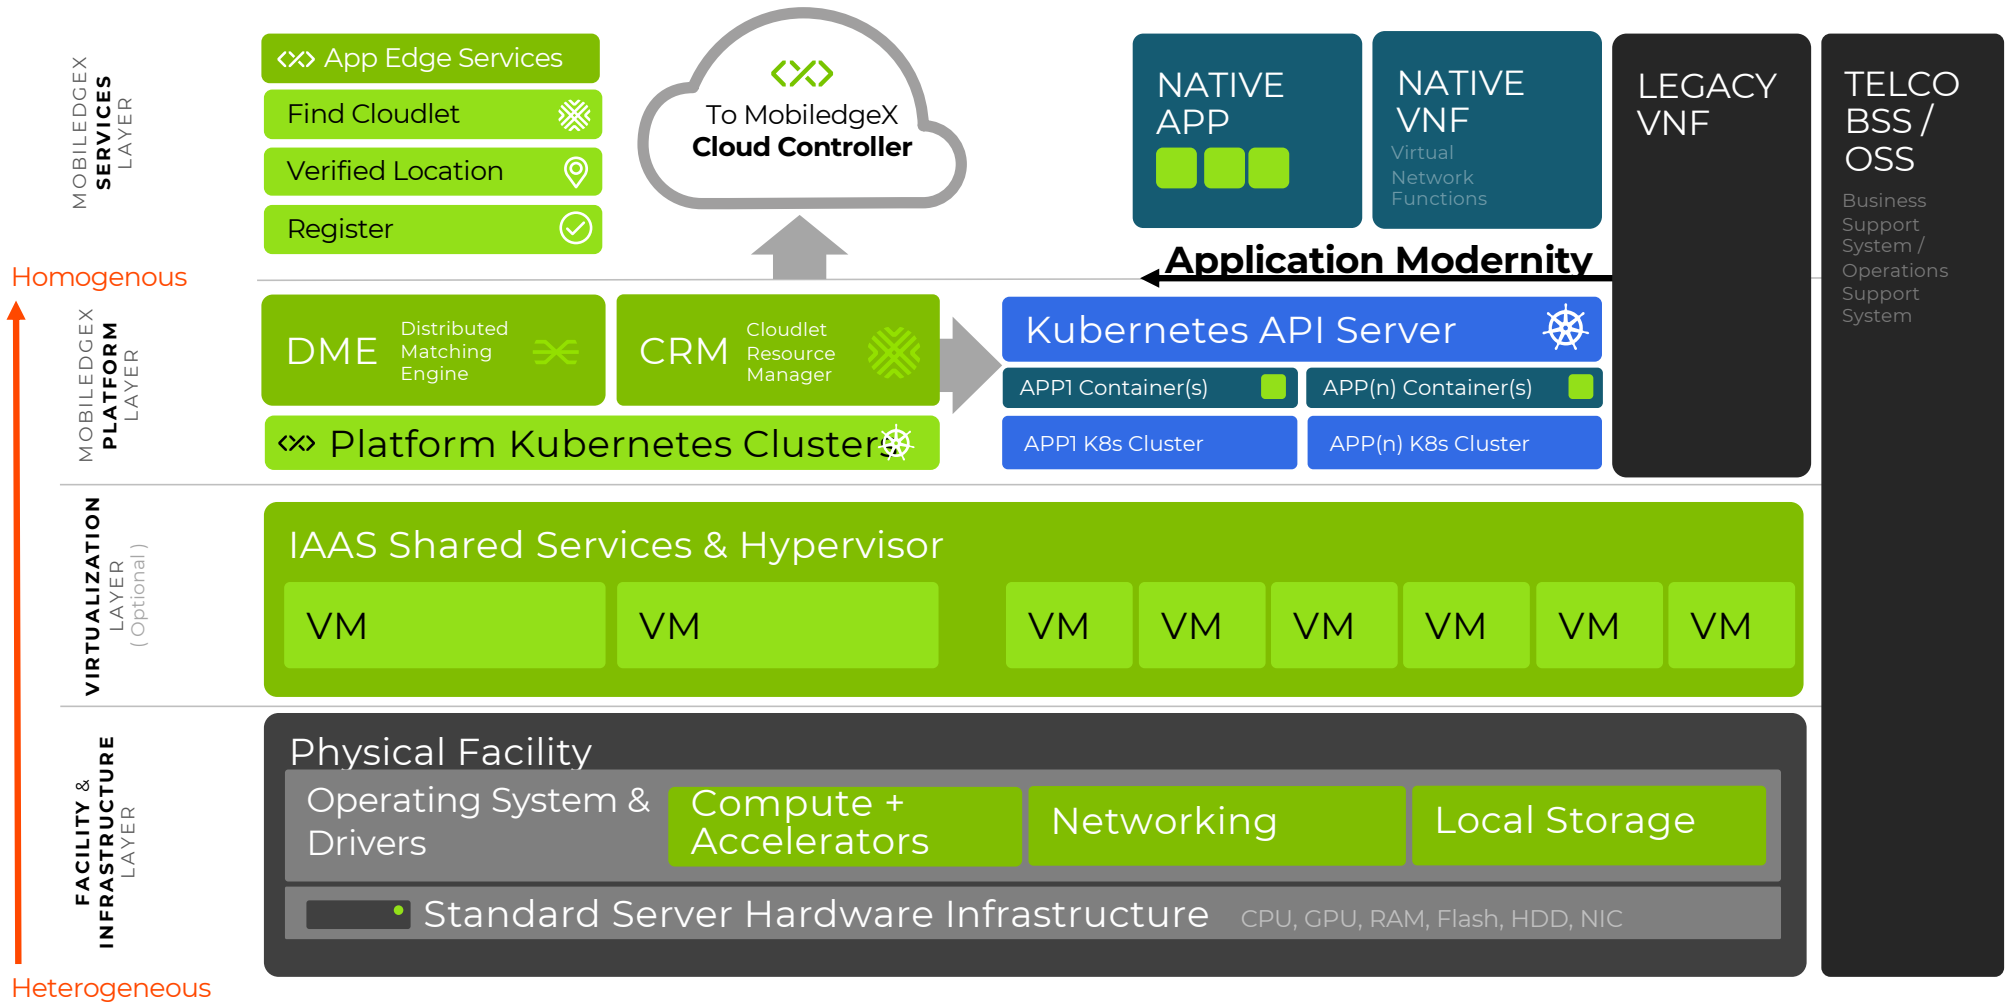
MOBILEDGEX SERVICES LAYER

App Edge Services
Find Cloudlet
Verified Location
Register

To MobiledgeX
Cloud Controller

NATIVE APP

NATIVE VNF
Virtual Network Functions

LEGACY VNF

TELCO BSS / OSS
Business Support System / Operations Support System

Application Modernity

Homogenous

MOBILEDGEX PLATFORM LAYER

DME Distributed Matching Engine
CRM Cloudlet Resource Manager
Platform Kubernetes Cluster

Kubernetes API Server
APP1 Container(s)
APP(n) Container(s)
APP1 K8s Cluster
APP(n) K8s Cluster

VIRTUALIZATION LAYER (Optional)

IAAS Shared Services & Hypervisor

| VM | VM | VM | VM | VM | VM | VM | VM |
|---|---|---|---|---|---|---|---|

FACILITY & INFRASTRUCTURE LAYER

Physical Facility
Operating System & Drivers
Compute + Accelerators
Networking
Local Storage
Standard Server Hardware Infrastructure CPU, GPU, RAM, Flash, HDD, NIC

Heterogeneous